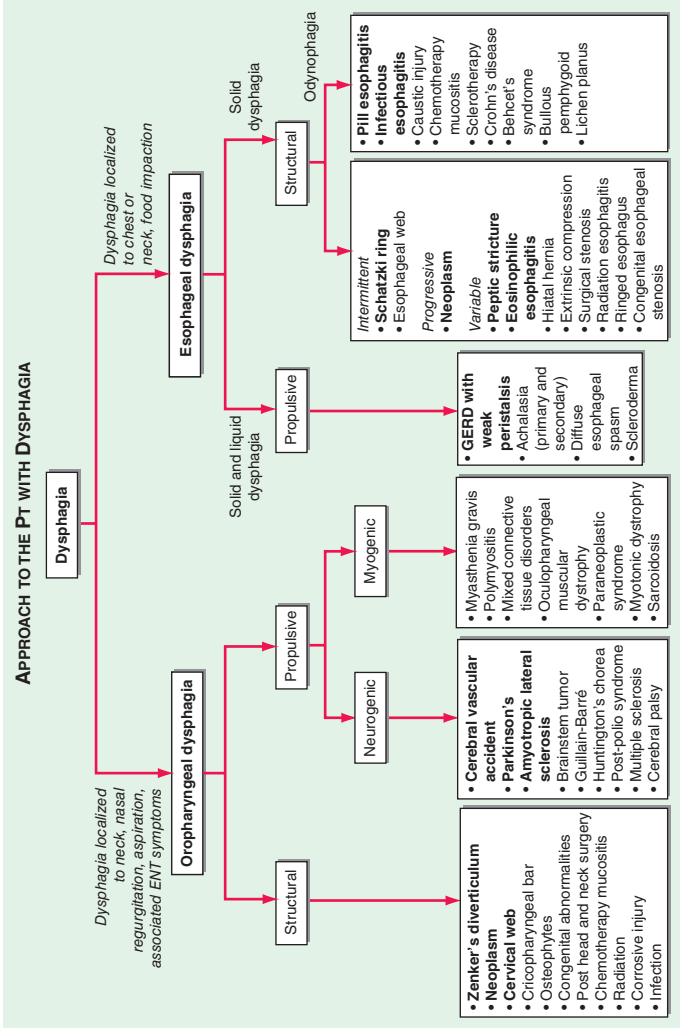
APPROACH TO THE PT WITH DYSPHAGIA

Dysphagia

Dysphagia localized to neck, nasal regurgitation, aspiration, associated ENT symptoms

Oropharyngeal dysphagia

Structural

• Zenker's diverticulum
• Neoplasm
• Cervical web
• Cricopharyngeal bar
• Osteophytes
• Congenital abnormalities
• Post head and neck surgery
• Chemotherapy mucositis
• Radiation
• Corrosive injury
• Infection

Propulsive

Neurogenic

• Cerebral vascular accident
• Parkinson's
• Amyotropic lateral sclerosis
• Brainstem tumor
• Guillain-Barré
• Huntington's chorea
• Post-polio syndrome
• Multiple sclerosis
• Cerebral palsy

Myogenic

• Myasthenia gravis
• Polymyositis
• Mixed connective tissue disorders
• Oculopharyngeal muscular dystrophy
• Paraneoplastic syndrome
• Myotonic dystrophy
• Sarcoidosis

Dysphagia localized to chest or neck, food impaction

Esophageal dysphagia

Solid and liquid dysphagia

Propulsive

• GERD with weak peristalsis
• Achalasia (primary and secondary)
• Diffuse esophageal spasm
• Scleroderma

Solid dysphagia

Structural

Intermittent
• Schatzki ring
• Esophageal web
Progressive
• Neoplasm
Variable
• Peptic stricture
• Eosinophilic esophagitis
• Hiatal hernia
• Extrinsic compression
• Surgical stenosis
• Radiation esophagitis
• Ringed esophagus
• Congenital esophageal stenosis

Odynophagia

• Pill esophagitis
• Infectious esophagitis
• Caustic injury
• Chemotherapy mucositis
• Sclerotherapy
• Crohn's disease
• Behcet's syndrome
• Bullous pemphygoid
• Lichen planus